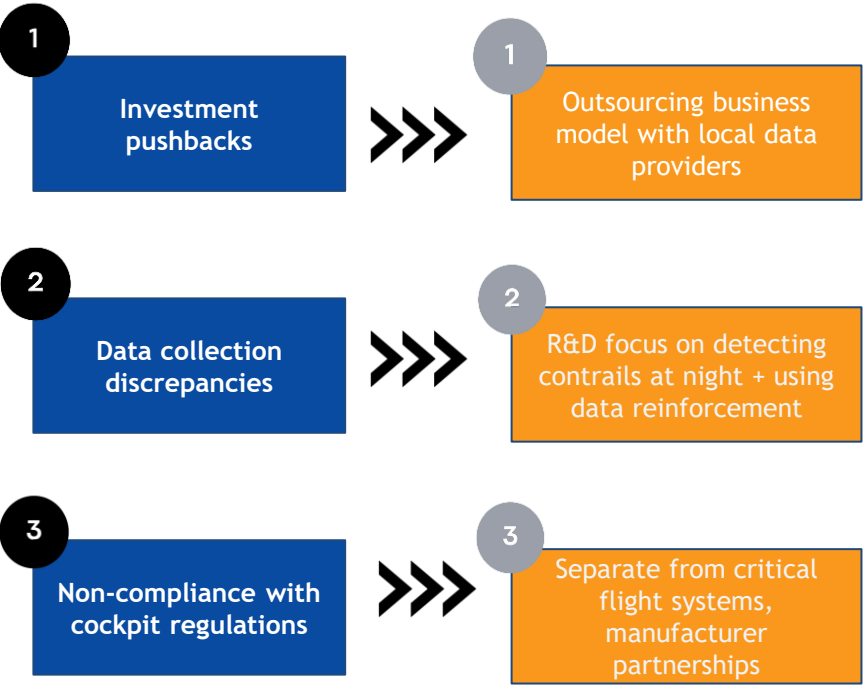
1

Investment pushbacks

1

Outsourcing business model with local data providers

2

Data collection discrepancies

2

R&D focus on detecting contrails at night + using data reinforcement

3

Non-compliance with cockpit regulations

3

Separate from critical flight systems, manufacturer partnerships